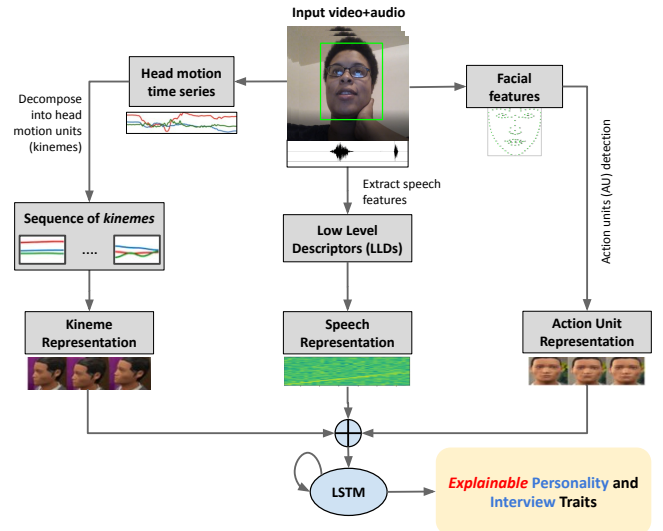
Input video+audio

Head motion time series

Facial features

Decompose into head motion units (kinemes)

Action units (AU) detection

Extract speech features

Sequence of *kinemes*

....

Low Level Descriptors (LLDs)

Kineme Representation

Speech Representation

Action Unit Representation

LSTM

*Explainable* Personality and Interview Traits